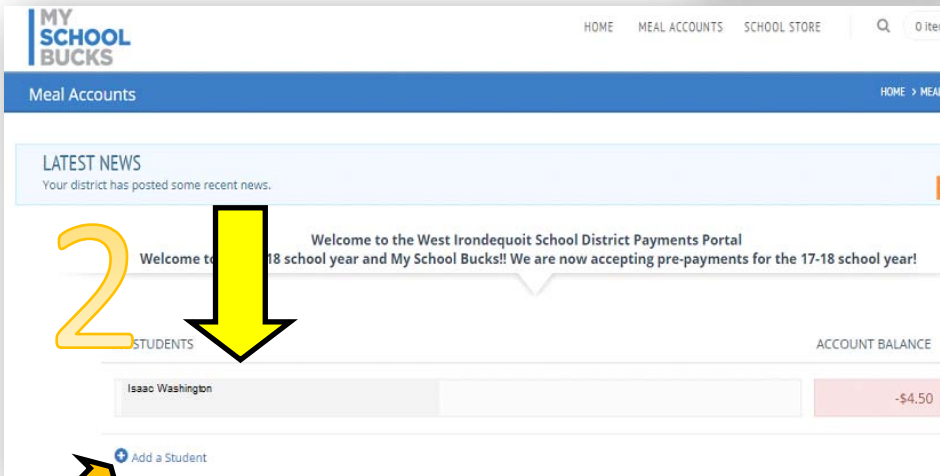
MY SCHOOL BUCKS

HOME MEAL ACCOUNTS SCHOOL STORE 0 ite

Meal Accounts

HOME > MEA

LATEST NEWS
Your district has posted some recent news.

2

Welcome to the West Irondequoit School District Payments Portal
Welcome to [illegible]18 school year and My School Bucks!! We are now accepting pre-payments for the 17-18 school year!

STUDENTS

ACCOUNT BALANCE

Isaac Washington

-$4.50

Add a Student